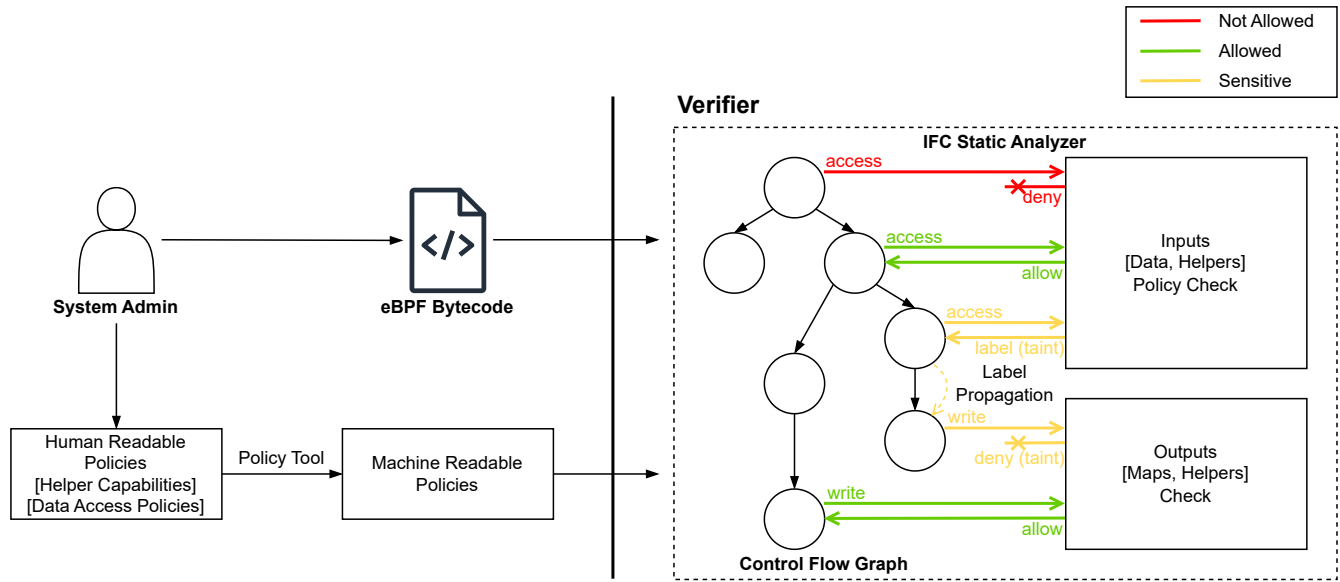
Not Allowed
Allowed
Sensitive

Verifier

IFC Static Analyzer

System Admin

</>

eBPF Bytecode

access

deny

access

allow

Inputs
[Data, Helpers]
Policy Check

access

label (taint)

Label Propagation

write

deny (taint)

Outputs
[Maps, Helpers]
Check

write

allow

Control Flow Graph

Human Readable Policies
[Helper Capabilities]
[Data Access Policies]

Policy Tool

Machine Readable Policies